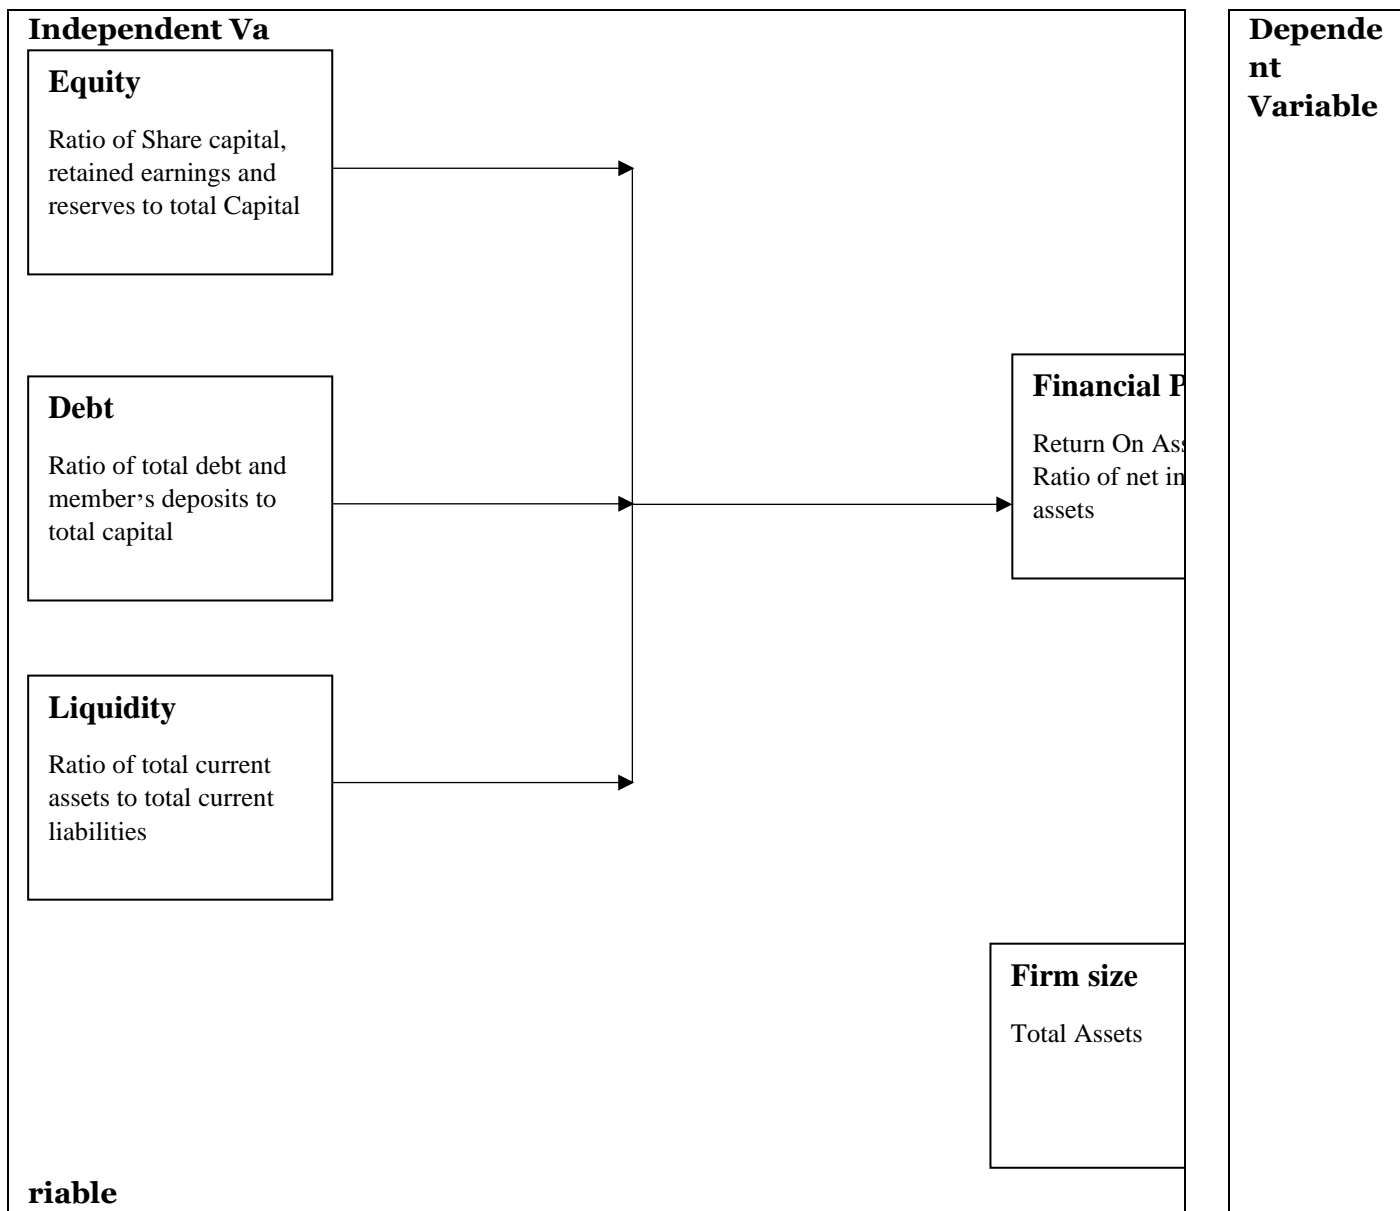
Independent Va

Equity

Ratio of Share capital, retained earnings and reserves to total Capital

Debt

Ratio of total debt and member's deposits to total capital

Liquidity

Ratio of total current assets to total current liabilities

riable

Financial P

Return On As
Ratio of net in
assets

Firm size

Total Assets

Depende
nt
Variable